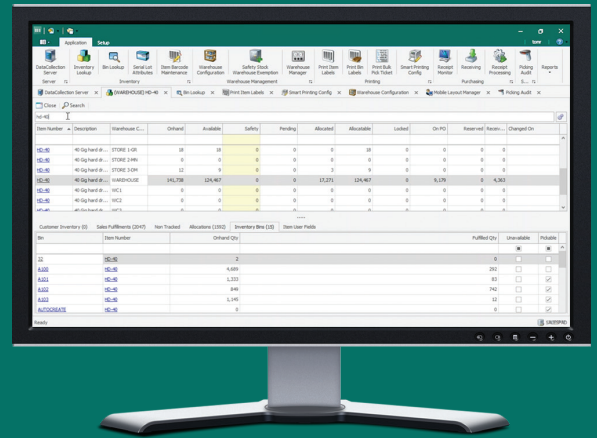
Application Setup

DataCollection Server | Inventory Lookup | Bin Lookup | Serial Lot Attributes | Item Barcode Maintenance | Warehouse Configuration | Safety Stock Warehouse Exemption | Warehouse Manager | Print Item Labels | Print Bin Labels | Print Bulk Pick Ticket | Smart Printing Config | Receipt Monitor | Receiving | Receipt Processing | Picking Audit | Reports

Server | Inventory | Warehouse Management | Printing | Purchasing | S...

DataCollection Server × | (WAREHOUSE) HD-40 × | Bin Lookup × | Print Item Labels × | Smart Printing Config × | Warehouse Configuration × | Mobile Layout Manager × | Picking Audit ×

Close | Search

hd-40

| Item Number | Description | Warehouse C... | Onhand | Available | Safety | Pending | Allocated | Allocatable | Locked | On PO | Reserved | Receiv... | Changed On |
|---|---|---|---|---|---|---|---|---|---|---|---|---|---|
| HD-40 | 40 Gig hard dr... | STORE 1-DR | 18 | 18 | 0 | 0 | 0 | 18 | 0 | 0 | 0 | 0 | |
| HD-40 | 40 Gig hard dr... | STORE 2-MN | 0 | 0 | 0 | 0 | 0 | 0 | 0 | 0 | 0 | 0 | |
| HD-40 | 40 Gig hard dr... | STORE 3-DM | 12 | 9 | 0 | 0 | 3 | 9 | 0 | 0 | 0 | 0 | |
| HD-40 | 40 Gig hard dr... | WAREHOUSE | 141,738 | 124,467 | 0 | 0 | 17,271 | 124,467 | 0 | 9,179 | 0 | 4,363 | |
| HD-40 | 40 Gig hard dr... | WC1 | 0 | 0 | 0 | 0 | 0 | 0 | 0 | 0 | 0 | 0 | |
| HD-40 | 40 Gig hard dr... | WC2 | 0 | 0 | 0 | 0 | 0 | 0 | 0 | 0 | 0 | 0 | |

Customer Inventory (0) | Sales Fulfillments (2047) | Non Tracked | Allocations (1592) | Inventory Bins (15) | Item User Fields

| Bin | Item Number | Onhand Qty | Fulfilled Qty | Unavailable | Pickable |
|---|---|---|---|---|---|
| 01 | HD-40 | 2 | 0 | | |
| A100 | HD-40 | 4,689 | 292 | | |
| A101 | HD-40 | 1,333 | 83 | | |
| A102 | HD-40 | 846 | 342 | | |
| A103 | HD-40 | 1,145 | 12 | | |
| AUTOCREATE | HD-40 | 0 | 0 | | |

Ready